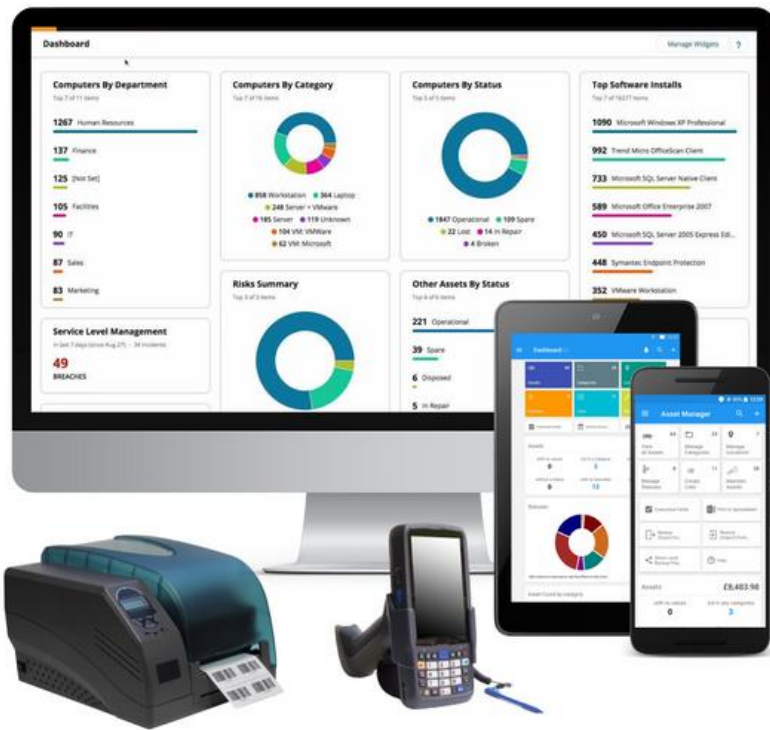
Dashboard

Manage Widgets ?

Computers By Department
Top 7 of 11 items
1267 Human Resources
137 Finance
125 [Not Set]
105 Facilities
90 IT
87 Sales
83 Marketing

Computers By Category
Top 7 of 16 items
858 Workstation 364 Laptop
248 Server + VMware
185 Server 119 Unknown
104 VM: VMWare
62 VM: Microsoft

Computers By Status
Top 5 of 5 items
1847 Operational 109 Spare
22 Lost 14 In Repair
4 Broken

Top Software Installs
Top 7 of 16377 items
1090 Microsoft Windows XP Professional
992 Trend Micro OfficeScan Client
733 Microsoft SQL Server Native Client
589 Microsoft Office Enterprise 2007
450 Microsoft SQL Server 2005 Express Edi...
448 Symantec Endpoint Protection
352 VMware Workstation

Service Level Management
In last 7 days (since Aug 27) - 34 incidents
49
BREACHES

Risks Summary
Top 8 of 8 items

Other Assets By Status
Top 6 of 6 items
221 Operational
39 Spare
6 Disposed
5 In Repair

Dashboard

Assets
0
5
0
13

Statuses

Asset Count by category

Asset Manager
Manage Categories
Manage Locations
Manage Statuses
Create Lists
Maintain Assets
Customise Fields
Print to Spreadsheet
Assets
£8,483.98
0
3